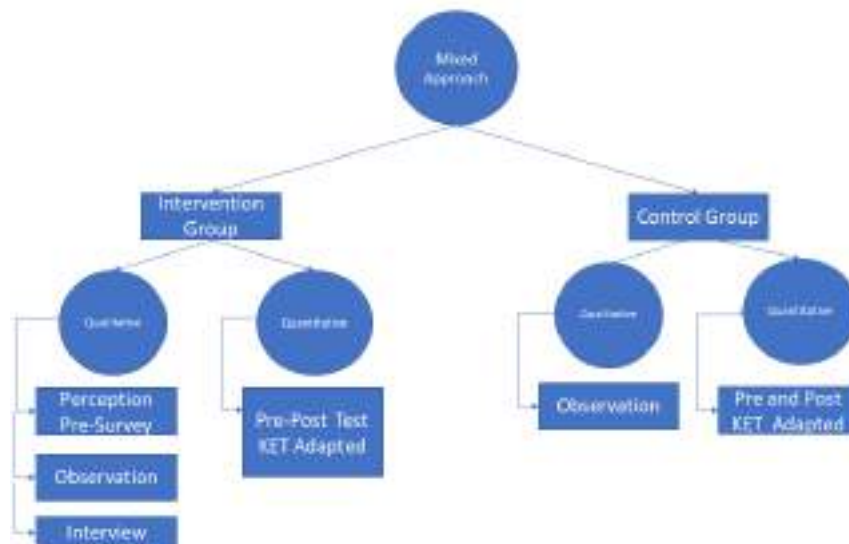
Mixed Approach

Intervention Group

Control Group

Qualitative

Quantitative

Qualitative

Quantitative

Perception Pre-Survey

Observation

Interview

Pre-Post Test KET Adapted

Observation

Pre and Post KET Adapted